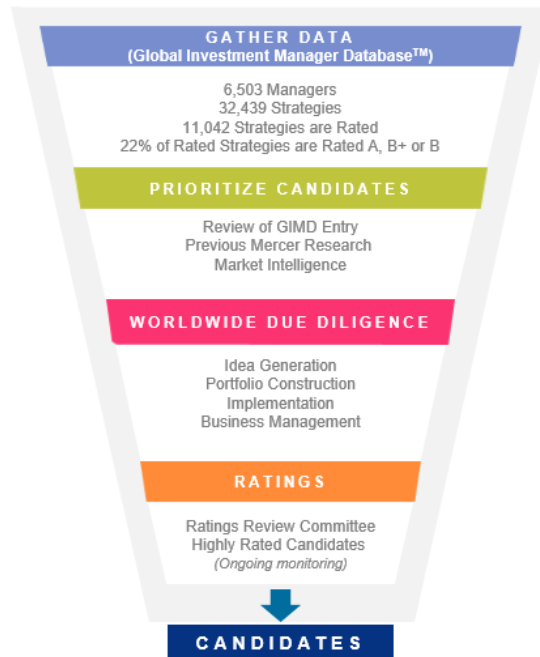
GATHER DATA
(Global Investment Manager Database™)

6,503 Managers
32,439 Strategies
11,042 Strategies are Rated
22% of Rated Strategies are Rated A, B+ or B

PRIORITIZE CANDIDATES

Review of GIMD Entry
Previous Mercer Research
Market Intelligence

WORLDWIDE DUE DILIGENCE

Idea Generation
Portfolio Construction
Implementation
Business Management

RATINGS

Ratings Review Committee
Highly Rated Candidates
(Ongoing monitoring)

CANDIDATES